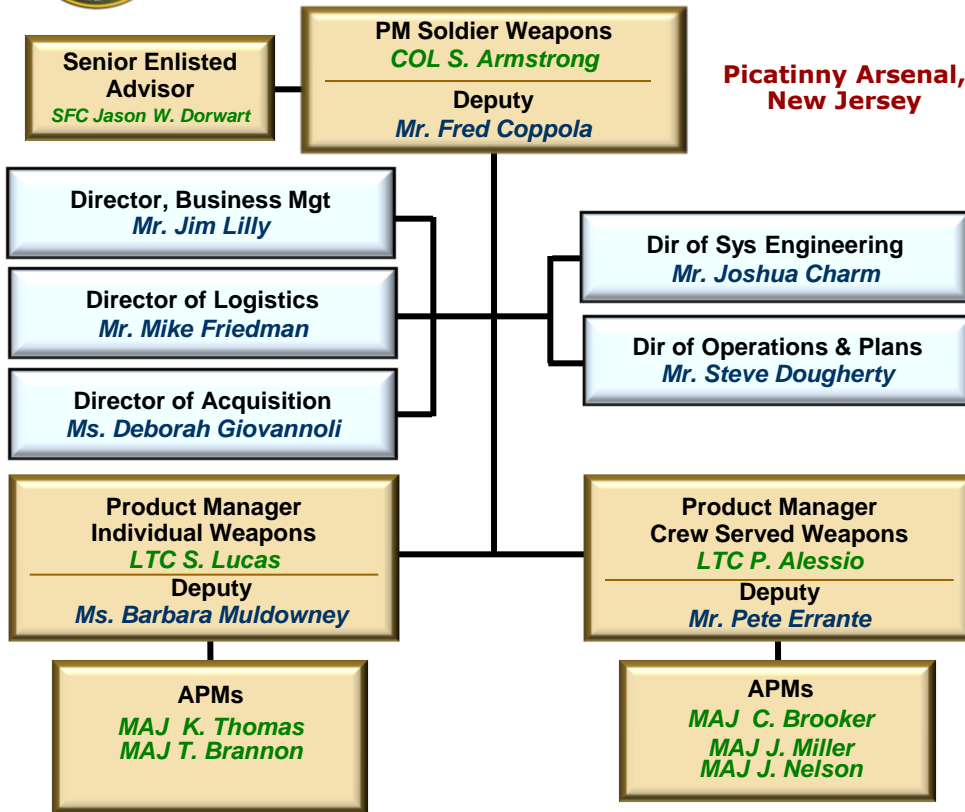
PM Soldier Weapons
COL S. Armstrong

Deputy
Mr. Fred Coppola

Senior Enlisted Advisor
SFC Jason W. Dorwart

Picatinny Arsenal, New Jersey

Director, Business Mgt
Mr. Jim Lilly

Director of Logistics
Mr. Mike Friedman

Director of Acquisition
Ms. Deborah Giovannoli

Dir of Sys Engineering
Mr. Joshua Charm

Dir of Operations & Plans
Mr. Steve Dougherty

Product Manager Individual Weapons
LTC S. Lucas

Deputy
Ms. Barbara Muldowney

Product Manager Crew Served Weapons
LTC P. Alessio

Deputy
Mr. Pete Errante

APMs
MAJ K. Thomas
MAJ T. Brannon

APMs
MAJ C. Brooker
MAJ J. Miller
MAJ J. Nelson